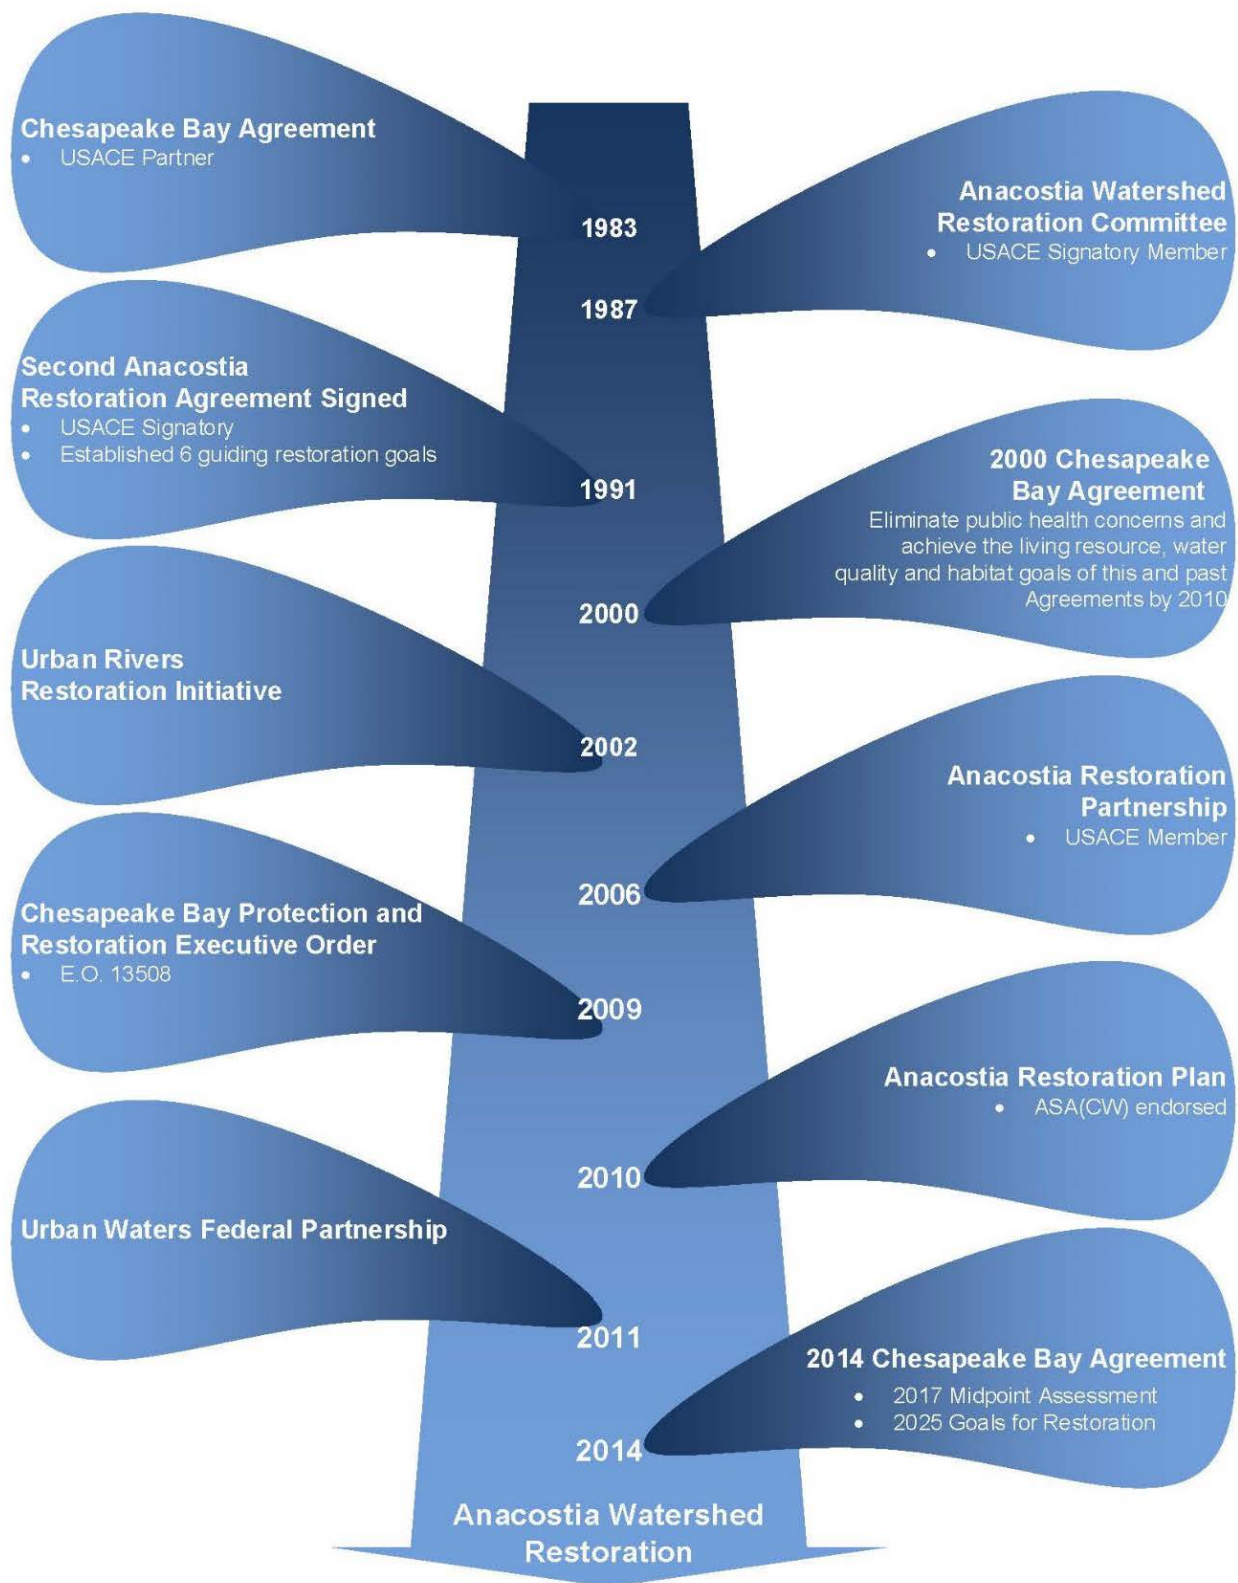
Chesapeake Bay Agreement
• USACE Partner

1983

Anacostia Watershed Restoration Committee
• USACE Signatory Member

1987

Second Anacostia Restoration Agreement Signed
• USACE Signatory
• Established 6 guiding restoration goals

1991

2000 Chesapeake Bay Agreement
Eliminate public health concerns and achieve the living resource, water quality and habitat goals of this and past Agreements by 2010

2000

Urban Rivers Restoration Initiative

2002

Anacostia Restoration Partnership
• USACE Member

2006

Chesapeake Bay Protection and Restoration Executive Order
• E.O. 13508

2009

Anacostia Restoration Plan
• ASA(CW) endorsed

2010

Urban Waters Federal Partnership

2011

2014 Chesapeake Bay Agreement
• 2017 Midpoint Assessment
• 2025 Goals for Restoration

2014

Anacostia Watershed Restoration